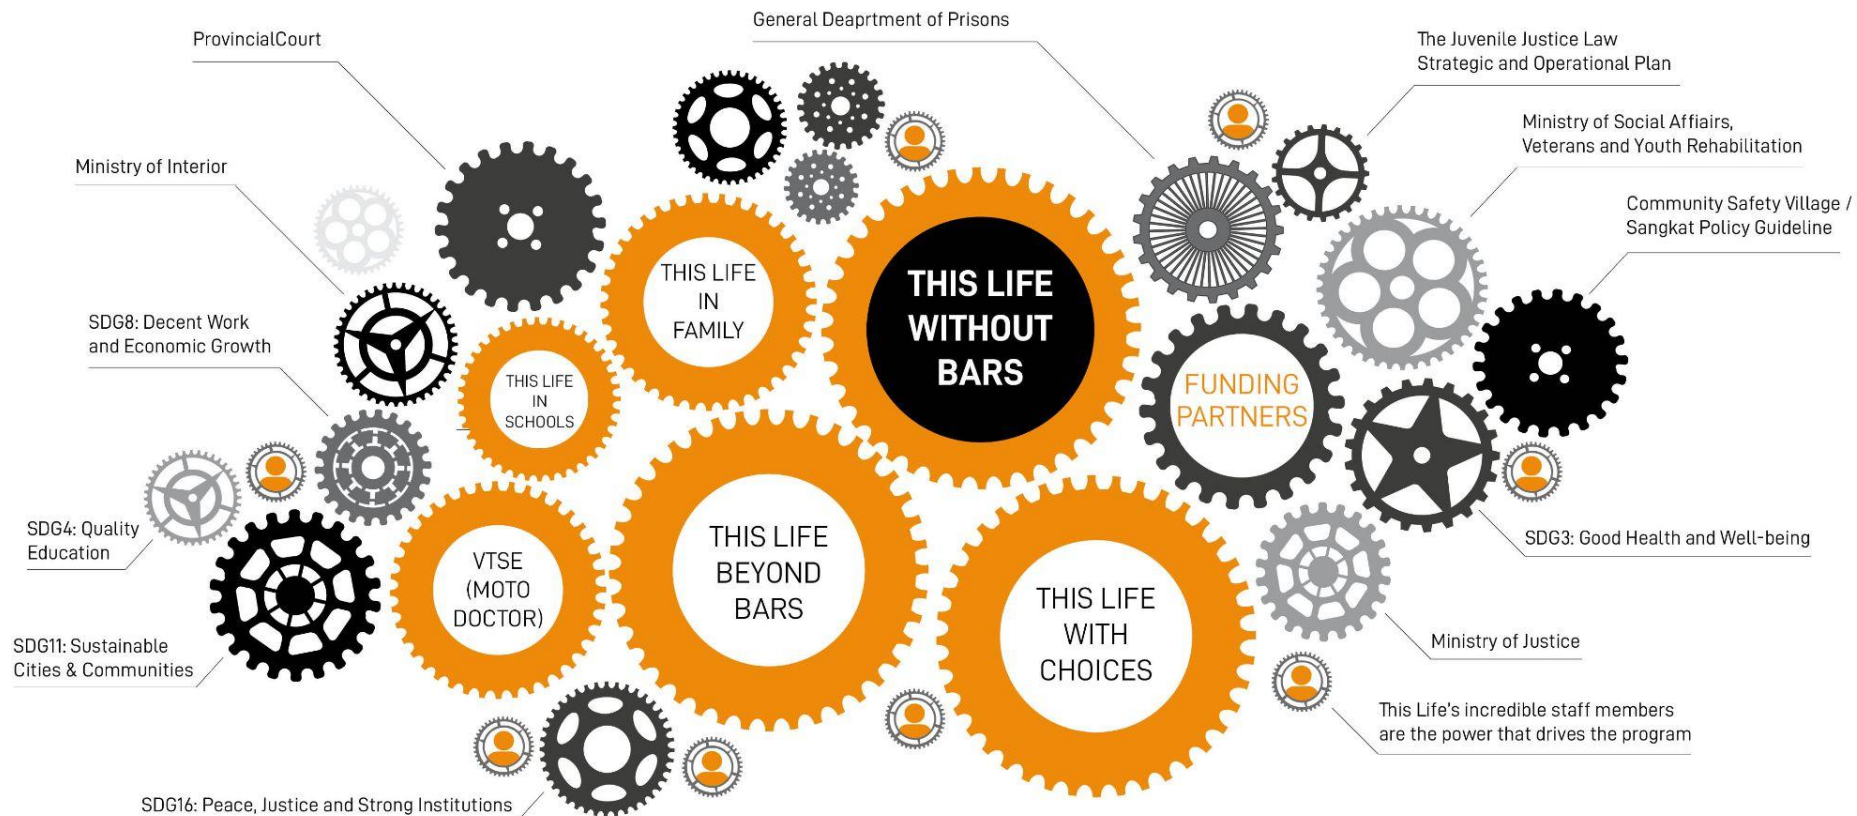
General Deaprtment of Prisons

ProvincialCourt

The Juvenile Justice Law
Strategic and Operational Plan

Ministry of Social Affairs,
Veterans and Youth Rehabilitation

Ministry of Interior

Community Safety Village /
Sangkat Policy Guideline

SDG8: Decent Work
and Economic Growth

THIS LIFE
IN
FAMILY

THIS LIFE
WITHOUT
BARS

THIS LIFE
IN
SCHOOLS

FUNDING
PARTNERS

SDG4: Quality
Education

VTSE
(MOTO
DOCTOR)

THIS LIFE
BEYOND
BARS

THIS LIFE
WITH
CHOICES

SDG3: Good Health and Well-being

SDG11: Sustainable
Cities & Communities

Ministry of Justice

This Life's incredible staff members
are the power that drives the program

SDG16: Peace, Justice and Strong Institutions